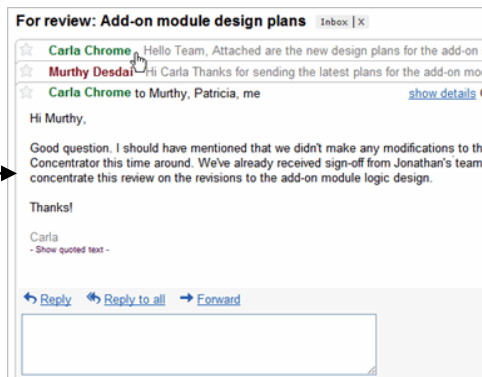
For review: Add-on module design plans Inbox | X

Carla Chrome Hello Team, Attached are the new design plans for the add-on

Murthy Desdai Hi Carla Thanks for sending the latest plans for the add-on m

Carla Chrome to Murthy, Patricia, me show details

Hi Murthy,

Good question. I should have mentioned that we didn't make any modifications to th Concentrator this time around. We've already received sign-off from Jonathan's team concentrate this review on the revisions to the add-on module logic design.

Thanks!

Carla
- Show quoted text -

Reply Reply to all Forward